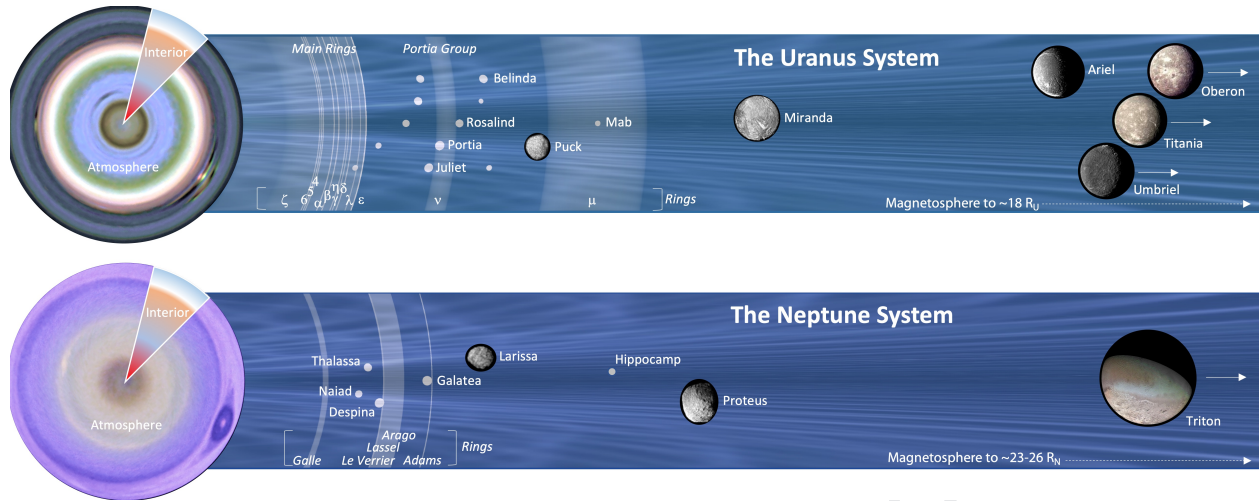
Interior

Atmosphere

Main Rings

Portia Group

The Uranus System

Belinda

Rosalind

Portia

Juliet

Puck

Mab

Miranda

Ariel

Oberon

Titania

Umbriel

ζ 6 5 4 α β η γ δ λ ε

ν

μ

Rings

Magnetosphere to ~18 $R_U$

Interior

Atmosphere

The Neptune System

Thalassa

Naiad

Despina

Galatea

Larissa

Hippocamp

Proteus

Triton

Galle

Le Verrier

Lassel

Arago

Adams

Rings

Magnetosphere to ~23-26 $R_N$